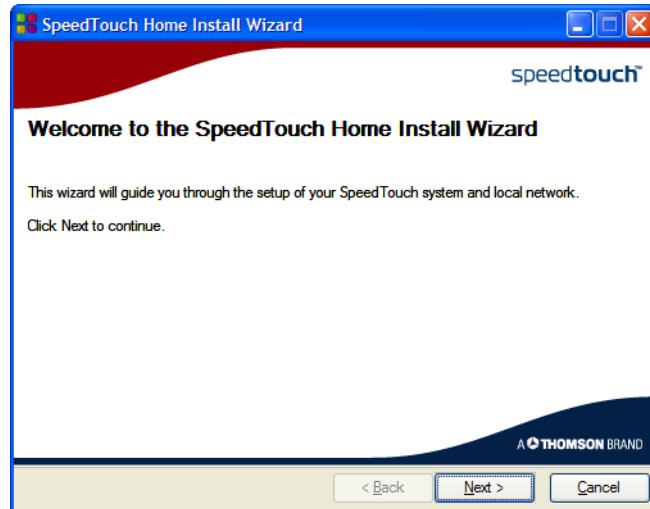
SpeedTouch Home Install Wizard

speedtouch™

Welcome to the SpeedTouch Home Install Wizard

This wizard will guide you through the setup of your SpeedTouch system and local network.

Click Next to continue.

A THOMSON BRAND

< Back
Next >
Cancel